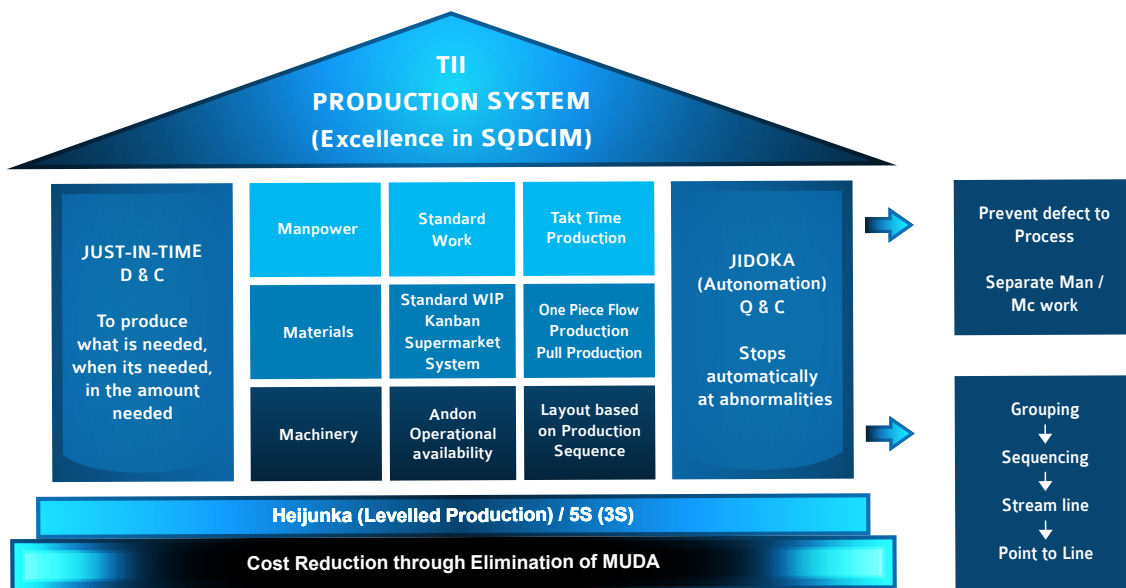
TII
PRODUCTION SYSTEM
(Excellence in SQDCIM)

JUST-IN-TIME
D & C

To produce what is needed, when its needed, in the amount needed

| Manpower | Standard Work | Takt Time Production |
|---|---|---|
| Materials | Standard WIP Kanban Supermarket System | One Piece Flow Production Pull Production |
| Machinery | Andon Operational availability | Layout based on Production Sequence |

JIDOKA
(Autonomation)
Q & C

Stops automatically at abnormalities

Prevent defect to Process

Separate Man / Mc work

Grouping
Sequencing
Stream line
Point to Line

Heijunka (Levelled Production) / 5S (3S)

Cost Reduction through Elimination of MUDA